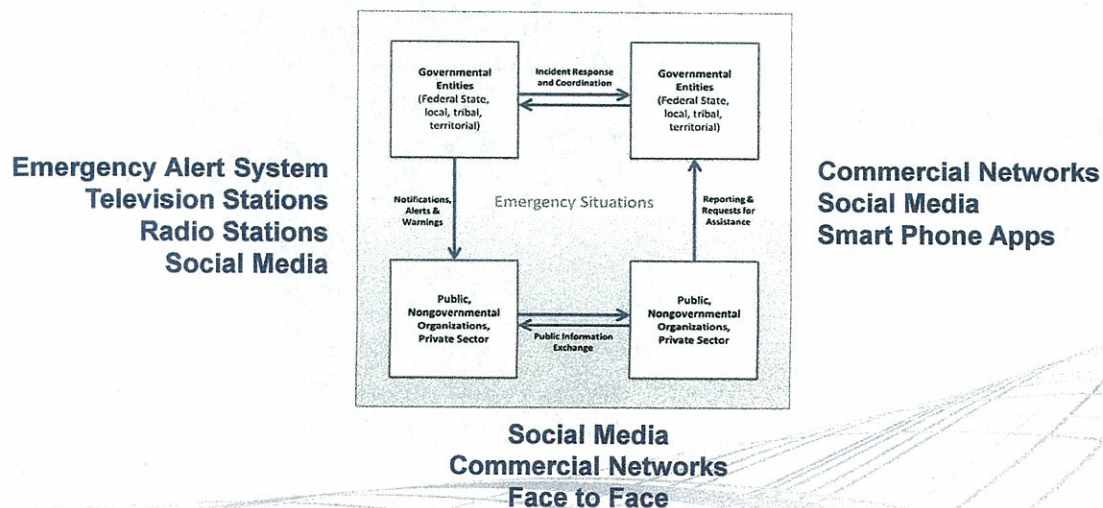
Emergency Alert System
Television Stations
Radio Stations
Social Media

Governmental Entities (Federal State, local, tribal, territorial)

Incident Response and Coordination

Governmental Entities (Federal State, local, tribal, territorial)

Notifications, Alerts & Warnings

Emergency Situations

Reporting & Requests for Assistance

Public, Nongovernmental Organizations, Private Sector

Public Information Exchange

Public, Nongovernmental Organizations, Private Sector

Commercial Networks
Social Media
Smart Phone Apps

Social Media
Commercial Networks
Face to Face